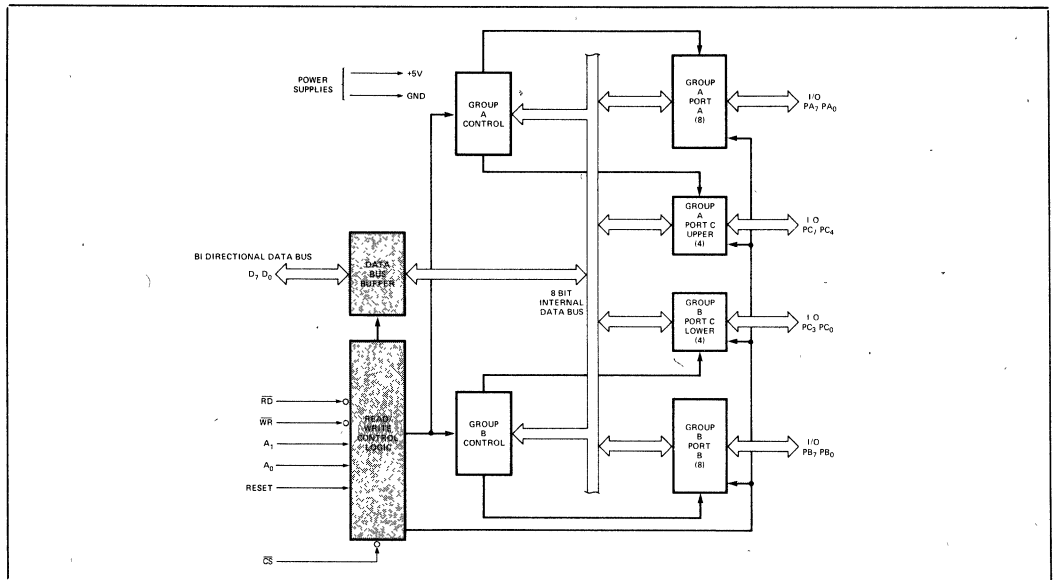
POWER SUPPLIES

+5V

GND

GROUP A CONTROL

GROUP A PORT A (8)

I/O $PA_7$ $PA_0$

GROUP A PORT C UPPER (4)

I O $PC_7$ $PC_4$

BI DIRECTIONAL DATA BUS

$D_7$ $D_0$

DATA BUS BUFFER

8 BIT INTERNAL DATA BUS

GROUP B PORT C LOWER (4)

I O $PC_3$ $PC_0$

$\overline{RD}$

$\overline{WR}$

$A_1$

$A_0$

RESET

READ/ WRITE CONTROL LOGIC

GROUP B CONTROL

GROUP B PORT B (8)

I/O $PB_7$ $PB_0$

$\overline{CS}$